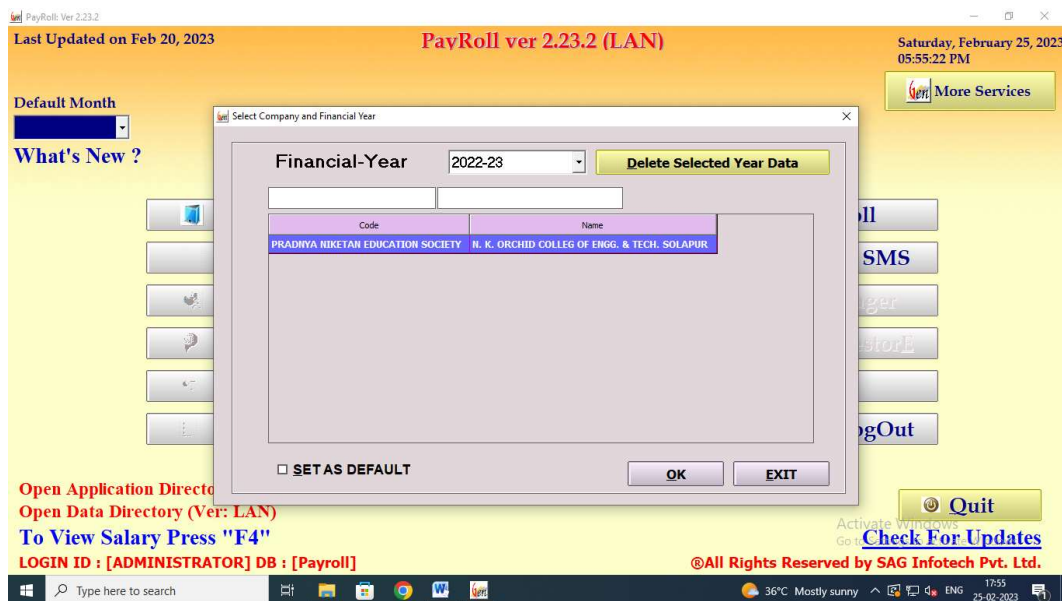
PayRoll: Ver 2.23.2

Last Updated on Feb 20, 2023

PayRoll ver 2.23.2 (LAN)

Saturday, February 25, 2023
05:55:22 PM

More Services

Default Month

What's New ?

Select Company and Financial Year

Financial-Year 2022-23

Delete Selected Year Data

| Code | Name |
|---|---|
| PRADNYA NIKETAN EDUCATION SOCIETY | N. K. ORCHID COLLEG OF ENGG. & TECH. SOLAPUR |

☐ SET AS DEFAULT

OK

EXIT

ll

SMS

ger

storE

gOut

Open Application Directo

Open Data Directory (Ver: LAN)

To View Salary Press "F4"

LOGIN ID : [ADMINISTRATOR] DB : [Payroll]

Quit

Activate Windows
Go to

Check For Updates

®All Rights Reserved by SAG Infotech Pvt. Ltd.

Type here to search

36°C Mostly sunny ENG 17:55 25-02-2023